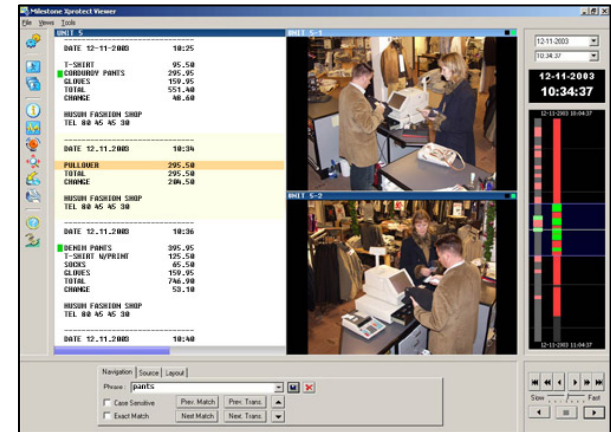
Milestone Xprotect Viewer

File Views Tools

UNIT 5

DATE 12-11-2003 10:25

T-SHIRT 95.50
CORDUROY PANTS 295.95
GLOVES 159.95
TOTAL 551.40
CHANGE 48.60

HUSUM FASHION SHOP
TEL 80 45 45 30

DATE 12.11.2003 10:34

PULLOVER 295.50
TOTAL 295.50
CHANGE 204.50

HUSUM FASHION SHOP
TEL 80 45 45 30

DATE 12.11.2003 10:36

DENIM PANTS 395.95
T-SHIRT W/PRINT 125.50
SOCKS 65.50
GLOVES 159.95
TOTAL 746.90
CHANGE 53.10

HUSUM FASHION SHOP
TEL 80 45 45 30

DATE 12.11.2003 10:40

UNIT 5-1

UNIT 5-2

12-11-2003

10:34:37

12-11-2003

10:34:37

12-11-2003 10:04:37

12-11-2003 11:04:37

Navigation Source Layout

Phrase: pants

Case Sensitive

Exact Match

Prev. Match

Next Match

Prev. Trans.

Next. Trans.

Slow Fast